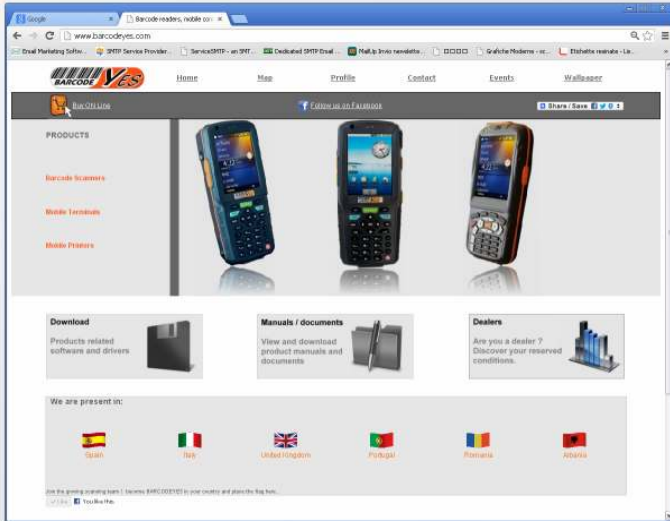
Google | Barcode readers, mobile co ×

www.barcodeyes.com

Email Marketing Softw... | SMTP Service Provider... | ServiceSMTP - an SMT... | Dedicated SMTP Email ... | MailUp Invio newslette... | □□□□ | Grafiche Moderne - sc... | Etichette resinate - Le...

BARCODE Yes

Home | Map | Profile | Contact | Events | Wallpaper

Buy On Line

Follow us on Facebook

Share / Save

PRODUCTS

Barcode Scanners

Mobile Terminals

Mobile Printers

Download

Products related software and drivers

Manuals / documents

View and download product manuals and documents

Dealers

Are you a dealer ? Discover your reserved conditions.

We are present in:

Spain | Italy | United Kingdom | Portugal | Romania | Albania

Join the growing scanning team ! become BARCODEYES in your country and place the flag here.

Like | You like this.